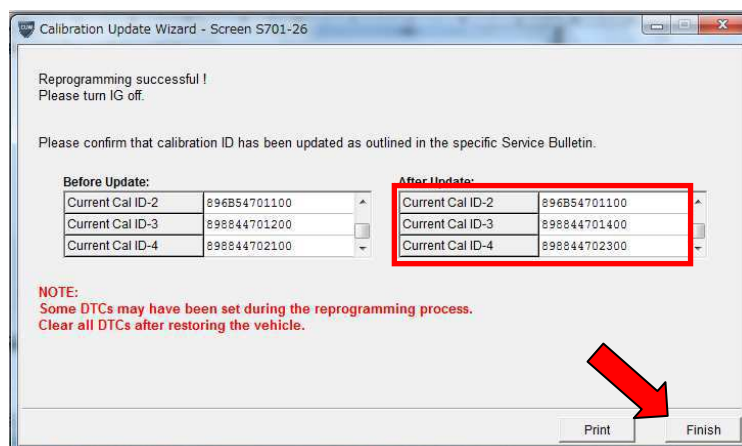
Calibration Update Wizard - Screen S701-26

Reprogramming successful !
Please turn IG off.

Please confirm that calibration ID has been updated as outlined in the specific Service Bulletin.

Before Update:

| | |
|---|---|
| Current Cal ID-2 | 896B54701100 |
| Current Cal ID-3 | 898844701200 |
| Current Cal ID-4 | 898844702100 |

After Update:

| | |
|---|---|
| Current Cal ID-2 | 896B54701100 |
| Current Cal ID-3 | 898844701400 |
| Current Cal ID-4 | 898844702300 |

NOTE:
Some DTCs may have been set during the reprogramming process.
Clear all DTCs after restoring the vehicle.

Print

Finish